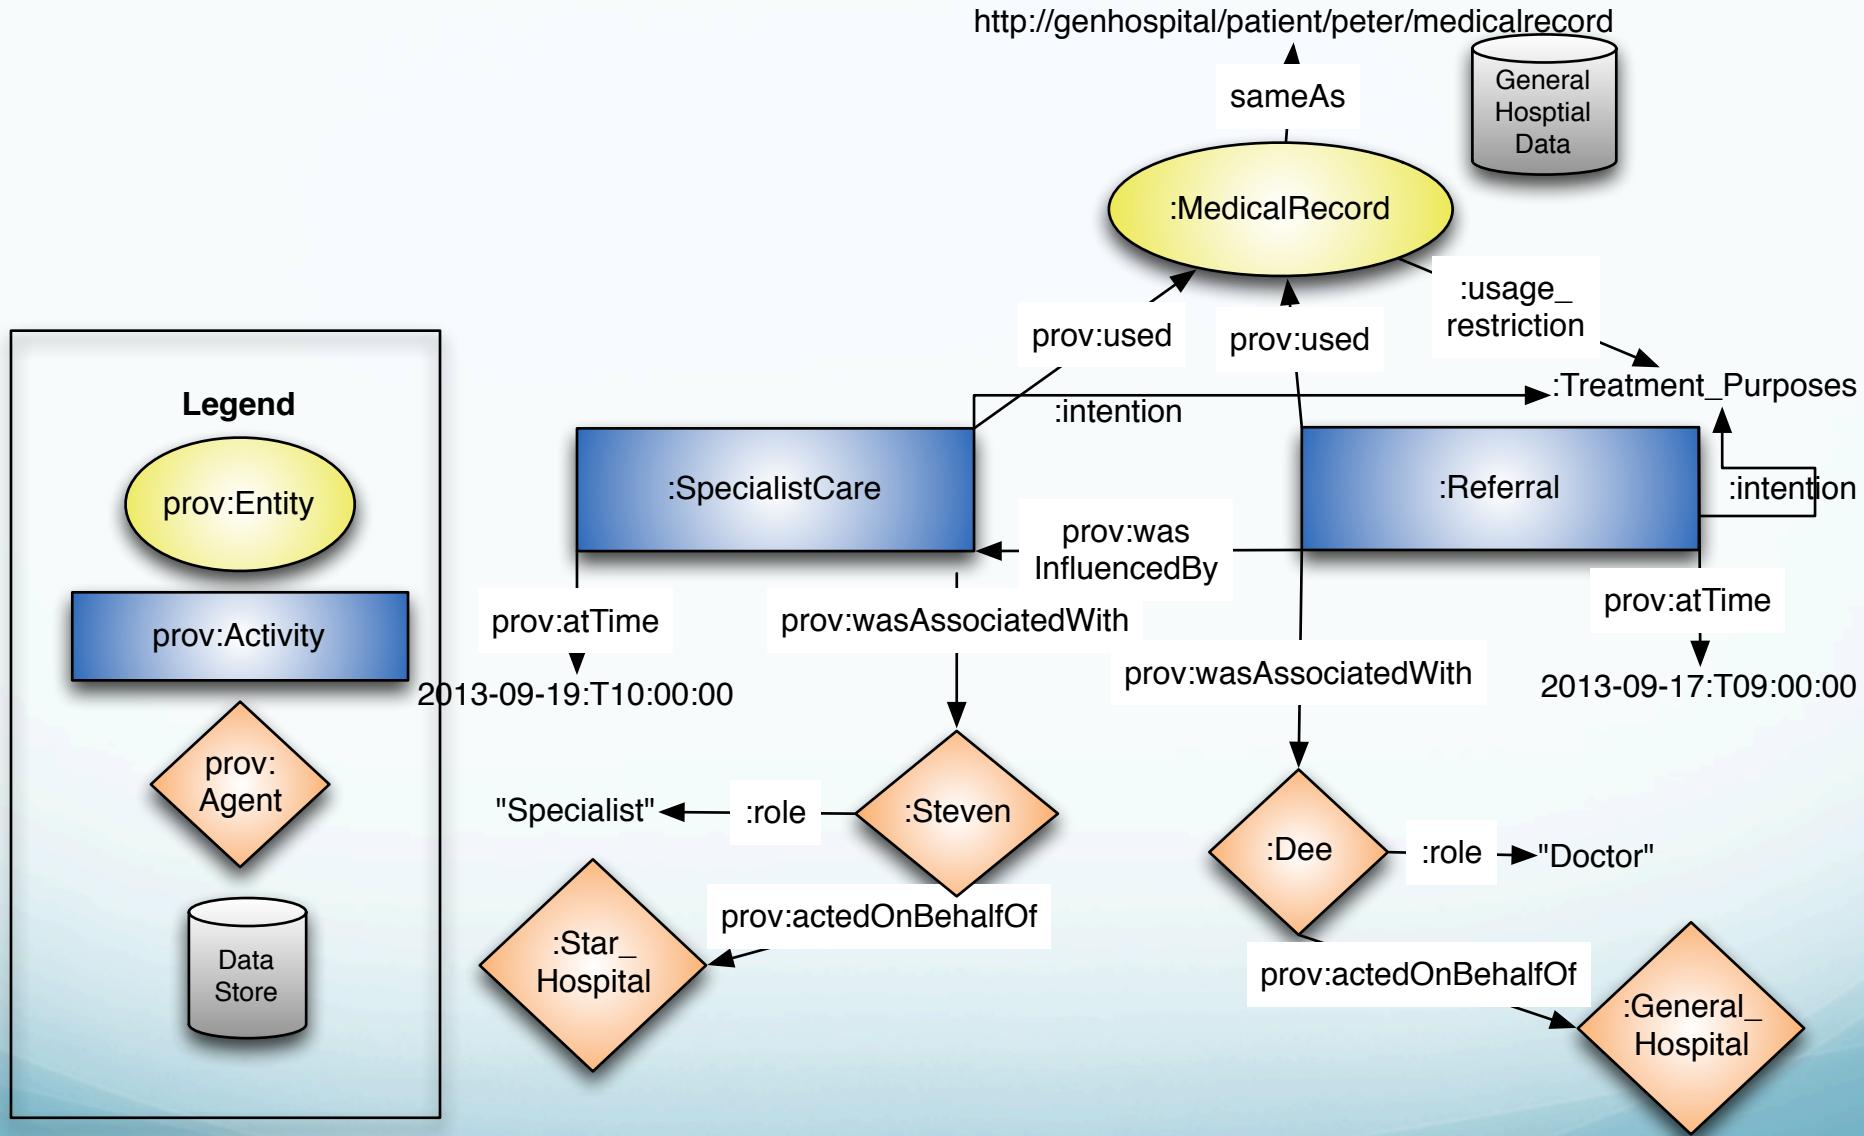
http://genhospital/patient/peter/medicalrecord

sameAs

General Hosptial Data

:MedicalRecord

prov:used

prov:used

:usage_ restriction

:Treatment_Purposes

:intention

:SpecialistCare

:Referral

:intention

prov:was InfluencedBy

prov:atTime

prov:wasAssociatedWith

prov:atTime

2013-09-19:T10:00:00

prov:wasAssociatedWith

2013-09-17:T09:00:00

"Specialist"

:role

:Steven

:Dee

:role

"Doctor"

prov:actedOnBehalfOf

:Star_ Hospital

prov:actedOnBehalfOf

:General_ Hospital

Legend

prov:Entity

prov:Activity

prov: Agent

Data Store